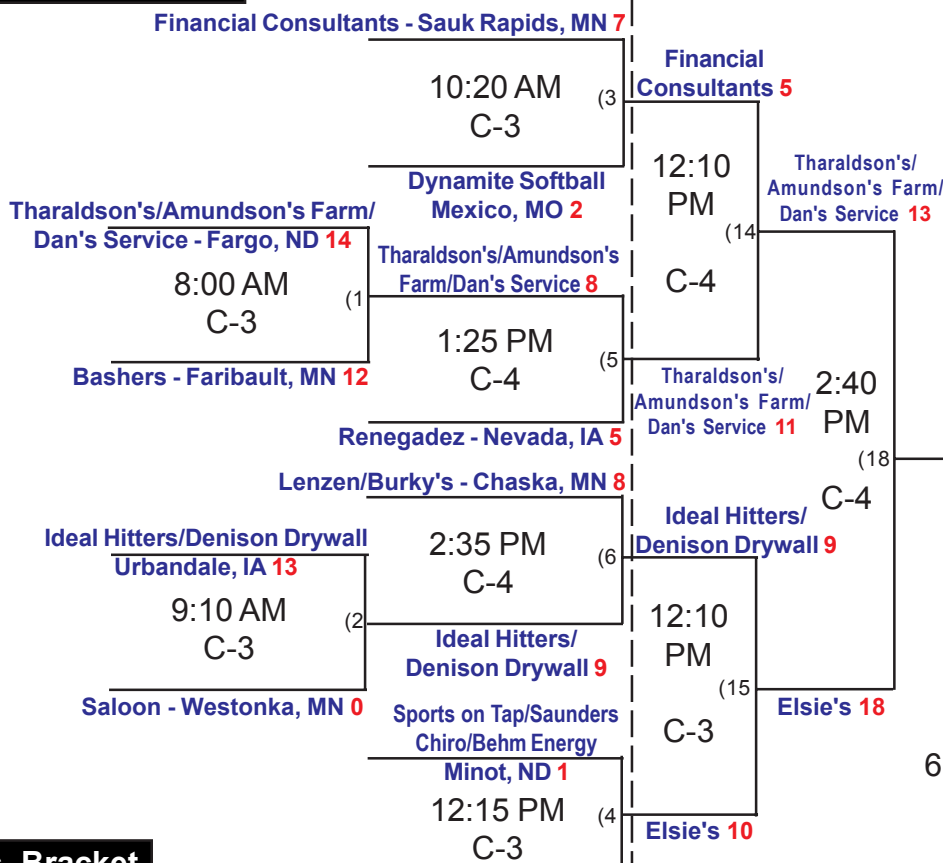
Financial Consultants - Sauk Rapids, MN 7

10:20 AM
C-3

(3

Dynamite Softball
Mexico, MO 2

Financial Consultants 5

12:10 PM

C-4

(14

Tharaldson's/Amundson's Farm/Dan's Service 13

Tharaldson's/Amundson's Farm/Dan's Service - Fargo, ND 14

8:00 AM
C-3

(1

Bashers - Faribault, MN 12

Tharaldson's/Amundson's Farm/Dan's Service 8

1:25 PM
C-4

(5

Renegadez - Nevada, IA 5

Tharaldson's/Amundson's Farm/Dan's Service 11

2:40 PM

(18

C-4

Lenzen/Burky's - Chaska, MN 8

2:35 PM
C-4

(6

Ideal Hitters/Denison Drywall 9

Ideal Hitters/Denison Drywall
Urbandale, IA 13

9:10 AM
C-3

(2

Saloon - Westonka, MN 0

Ideal Hitters/Denison Drywall 9

12:10 PM

C-3

(15

Elsie's 18

Sports on Tap/Saunders Chiro/Behm Energy
Minot, ND 1

12:15 PM
C-3

(4

Elsie's 10

6

Bracket